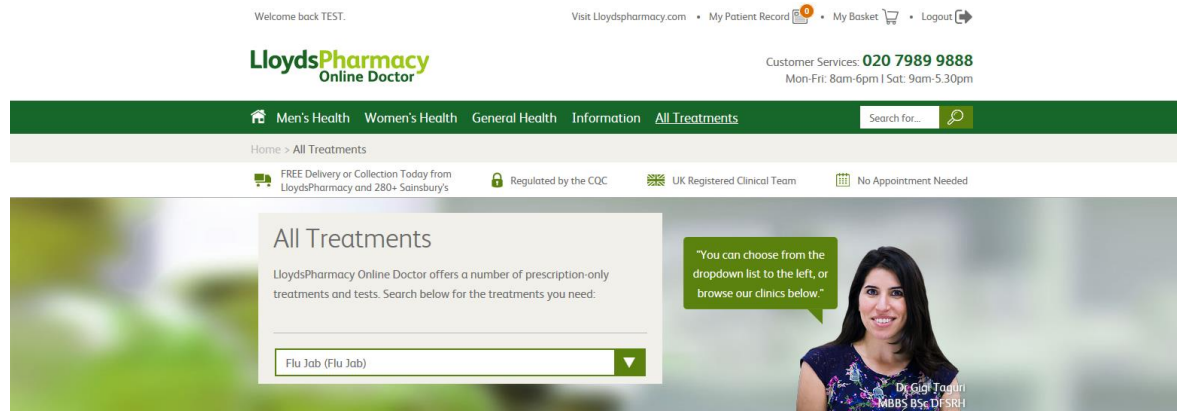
Welcome back TEST.

Visit Lloydspharmacy.com • My Patient Record 0 • My Basket • Logout

LloydsPharmacy
Online Doctor

Customer Services: 020 7989 9888
Mon-Fri: 8am-6pm | Sat: 9am-5.30pm

Men's Health Women's Health General Health Information All Treatments

Search for...

Home > All Treatments

FREE Delivery or Collection Today from LloydsPharmacy and 280+ Sainsbury's

Regulated by the CQC

UK Registered Clinical Team

No Appointment Needed

All Treatments

LloydsPharmacy Online Doctor offers a number of prescription-only treatments and tests. Search below for the treatments you need:

Flu Jab (Flu Jab)

"You can choose from the dropdown list to the left, or browse our clinics below."

Dr Gigi Taguri
MBBS BSc DFSRH